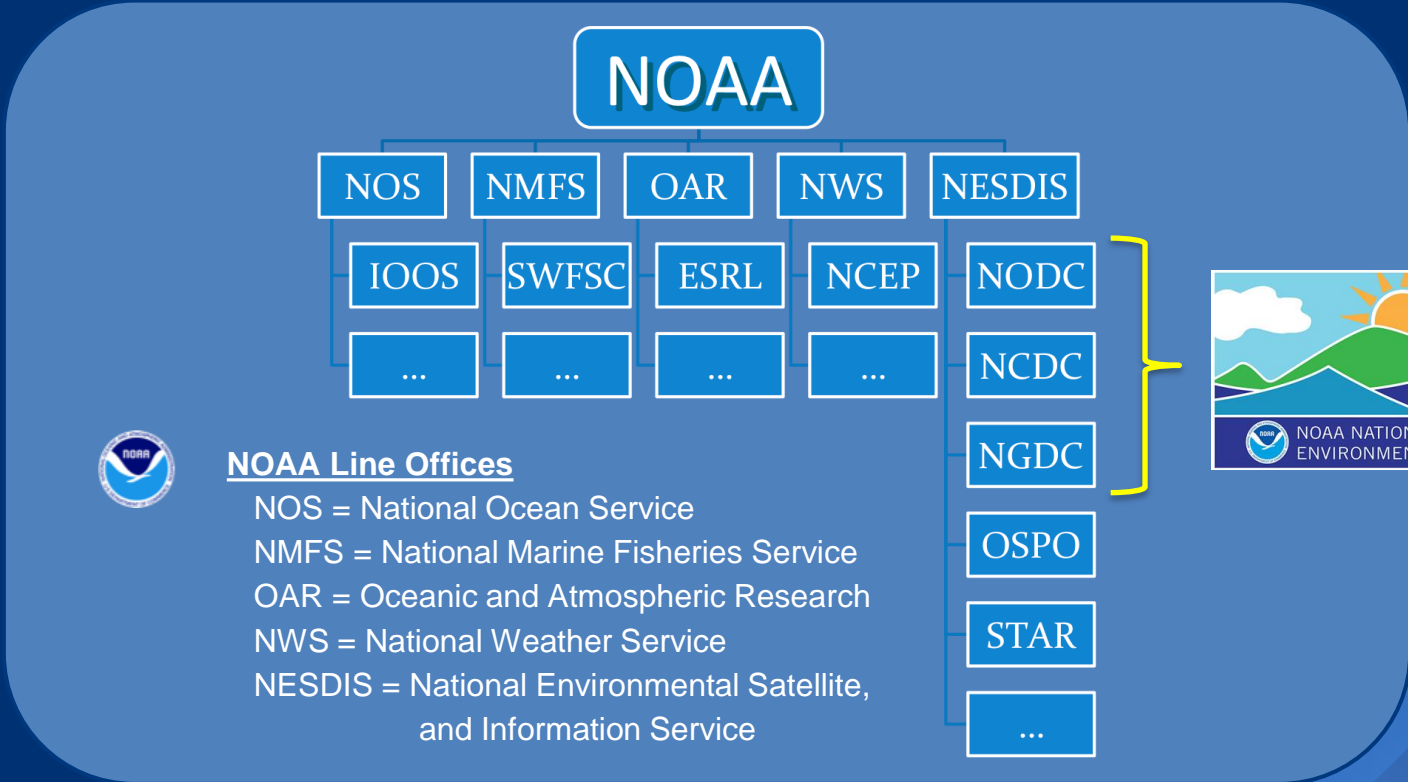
NOAA

NOS
NMFS
OAR
NWS
NESDIS

IOOS
SWFSC
ESRL
NCEP
NODC

...
...
...
...
NCDC

NGDC
OSPO
STAR
...

NOAA NATION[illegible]
ENVIRONMEN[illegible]

NOAA

NOAA Line Offices
NOS = National Ocean Service
NMFS = National Marine Fisheries Service
OAR = Oceanic and Atmospheric Research
NWS = National Weather Service
NESDIS = National Environmental Satellite, and Information Service